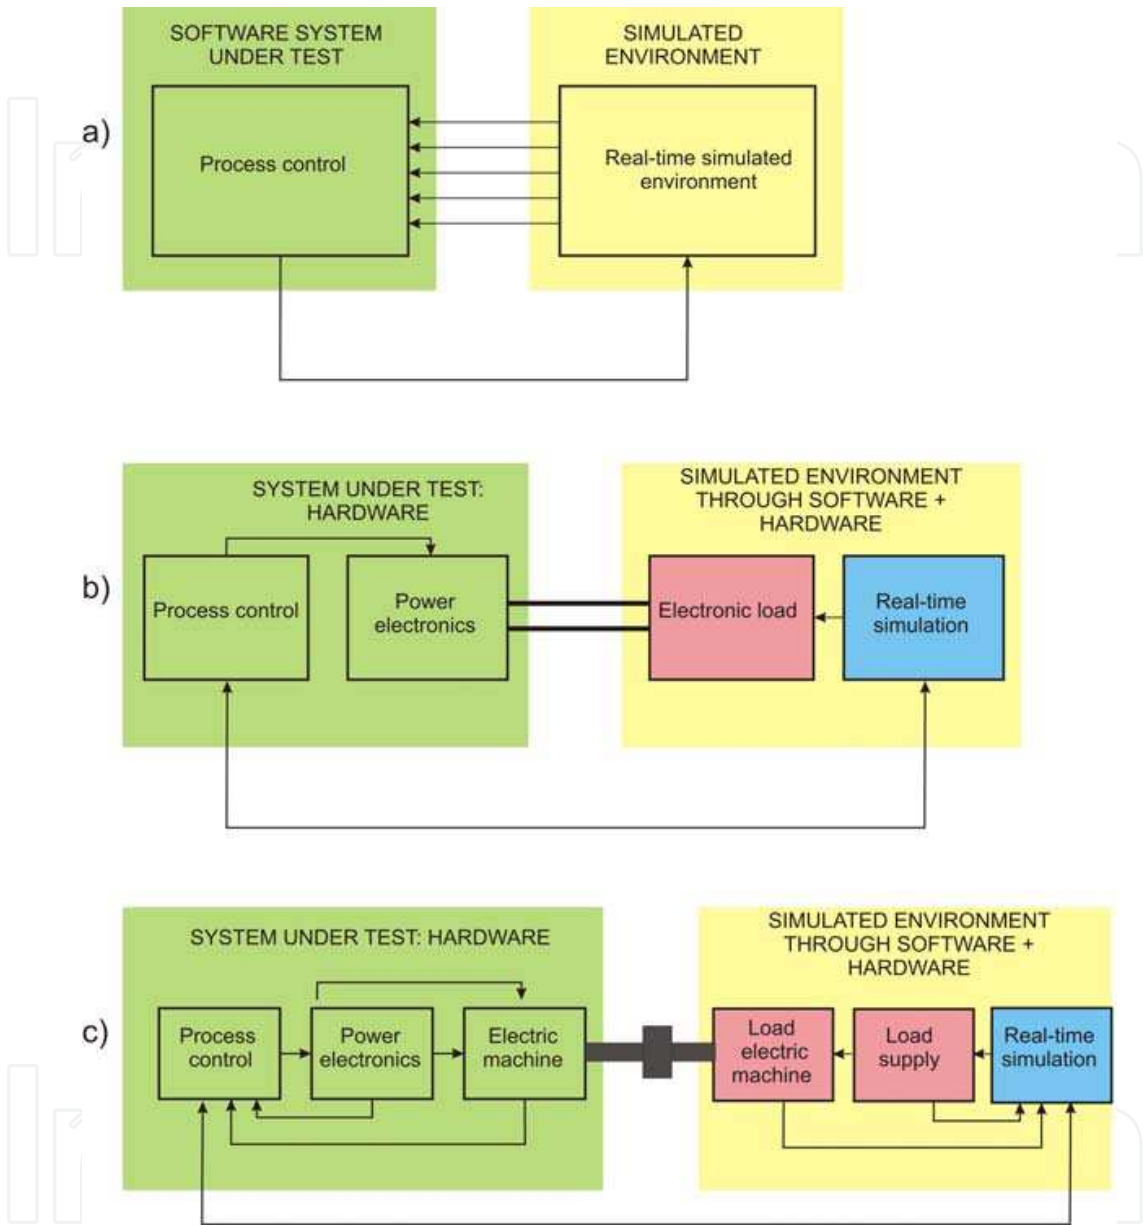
a)

SOFTWARE SYSTEM UNDER TEST

Process control

SIMULATED ENVIRONMENT

Real-time simulated environment

b)

SYSTEM UNDER TEST: HARDWARE

Process control

Power electronics

SIMULATED ENVIRONMENT THROUGH SOFTWARE + HARDWARE

Electronic load

Real-time simulation

c)

SYSTEM UNDER TEST: HARDWARE

Process control

Power electronics

Electric machine

SIMULATED ENVIRONMENT THROUGH SOFTWARE + HARDWARE

Load electric machine

Load supply

Real-time simulation